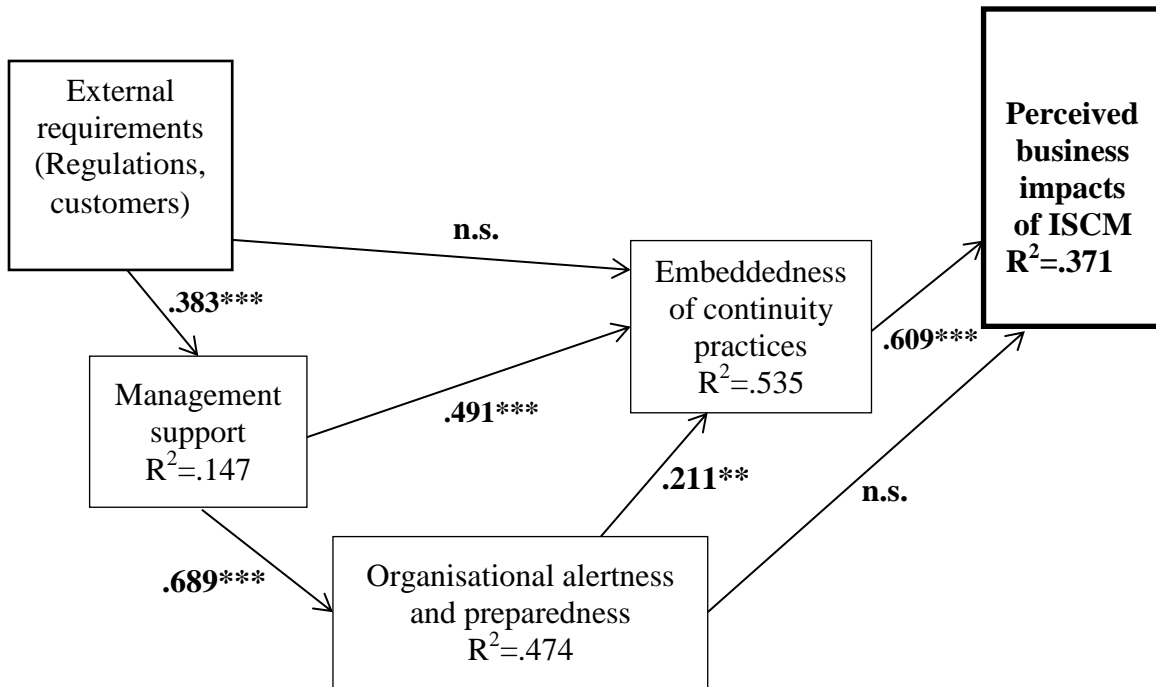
External requirements (Regulations, customers)

Perceived business impacts of ISCM $R^2$=.371

n.s.

Embeddedness of continuity practices $R^2$=.535

.383***

.609***

Management support $R^2$=.147

.491***

.211**

n.s.

.689***

Organisational alertness and preparedness $R^2$=.474